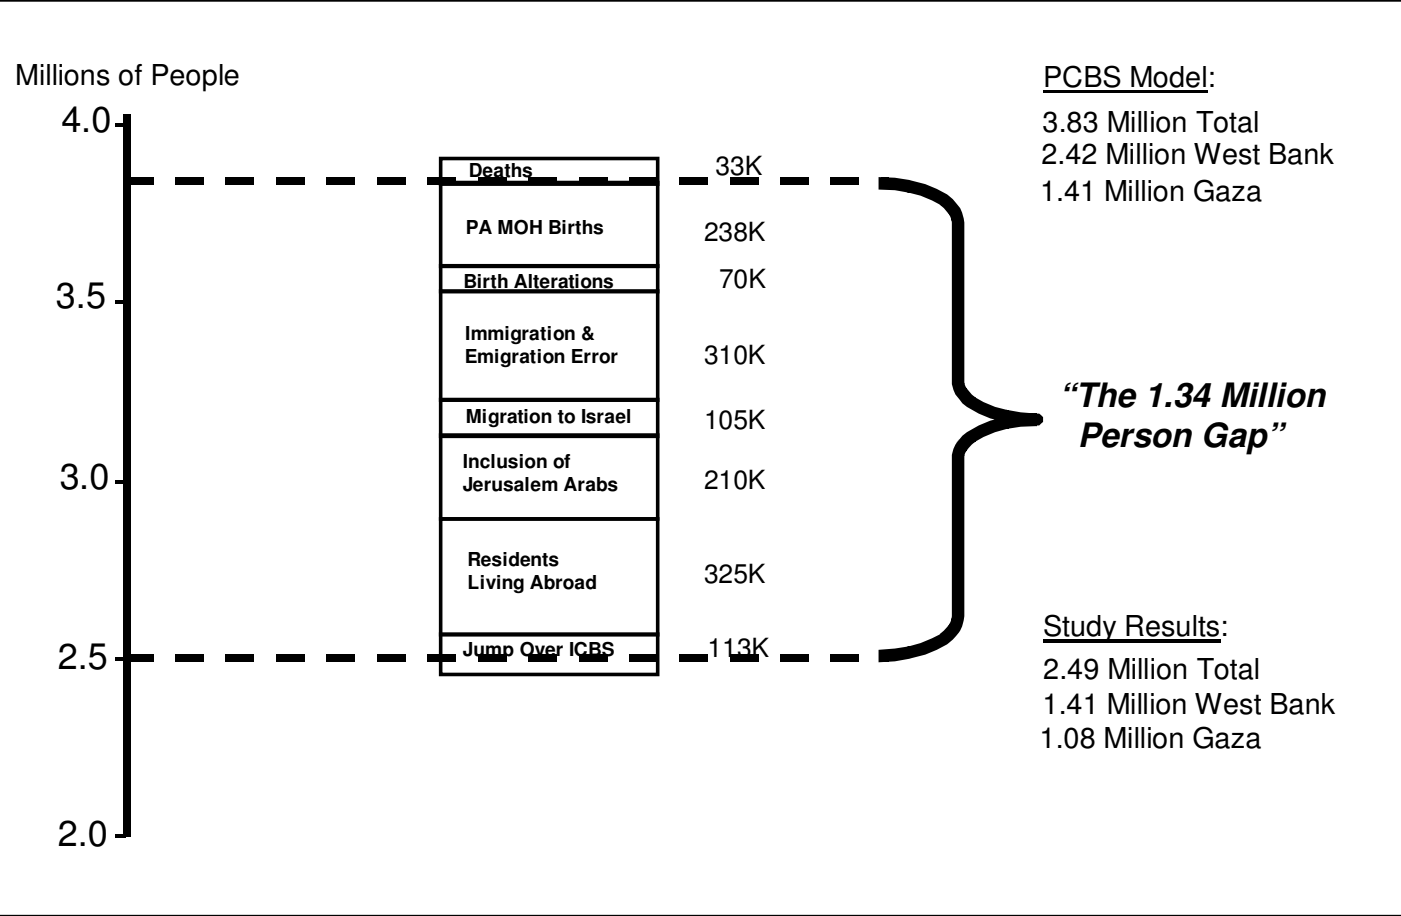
Millions of People

4.0

3.5

3.0

2.5

2.0

Deaths 33K

PA MOH Births 238K

Birth Alterations 70K

Immigration & Emigration Error 310K

Migration to Israel 105K

Inclusion of Jerusalem Arabs 210K

Residents Living Abroad 325K

Jump Over ICBS 113K

PCBS Model:
3.83 Million Total
2.42 Million West Bank
1.41 Million Gaza

"The 1.34 Million Person Gap"

Study Results:
2.49 Million Total
1.41 Million West Bank
1.08 Million Gaza